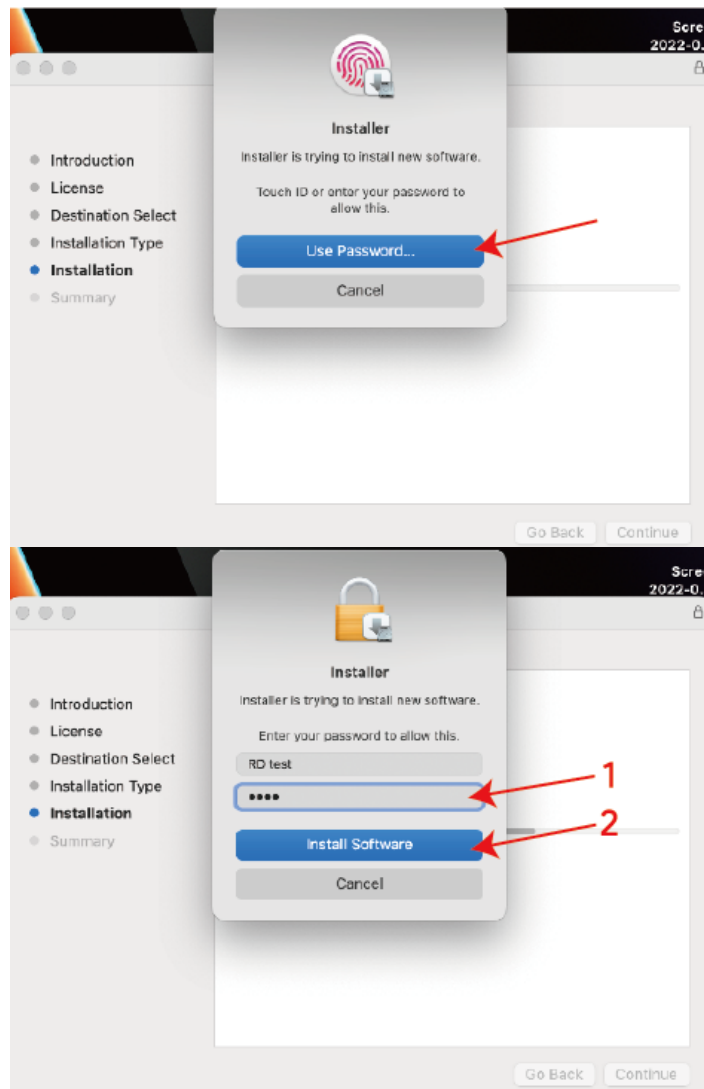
Scre
2022-0.

Introduction
License
Destination Select
Installation Type
Installation
Summary

Installer

Installer is trying to install new software.

Touch ID or enter your password to allow this.

Use Password...

Cancel

Go Back
Continue

Scre
2022-0.

Introduction
License
Destination Select
Installation Type
Installation
Summary

Installer

Installer is trying to install new software.

Enter your password to allow this.

RD test

••••

1

2

Install Software

Cancel

Go Back
Continue